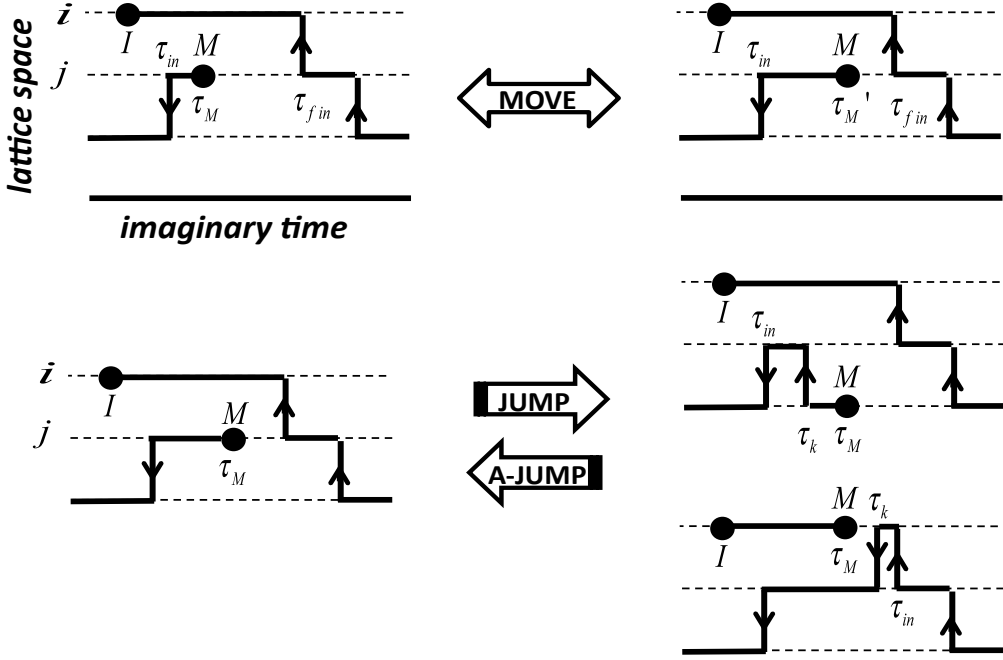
lattice space

$i$
$j$
$I$
$\tau_{in}$
$M$
$\tau_M$
$\tau_{fin}$

MOVE

$I$
$\tau_{in}$
$M$
$\tau_M'$
$\tau_{fin}$

imaginary time

$i$
$j$
$I$
$M$
$\tau_M$

JUMP

A-JUMP

$I$
$\tau_{in}$
$M$
$\tau_k$
$\tau_M$

$M$
$\tau_k$
$I$
$\tau_M$
$\tau_{in}$